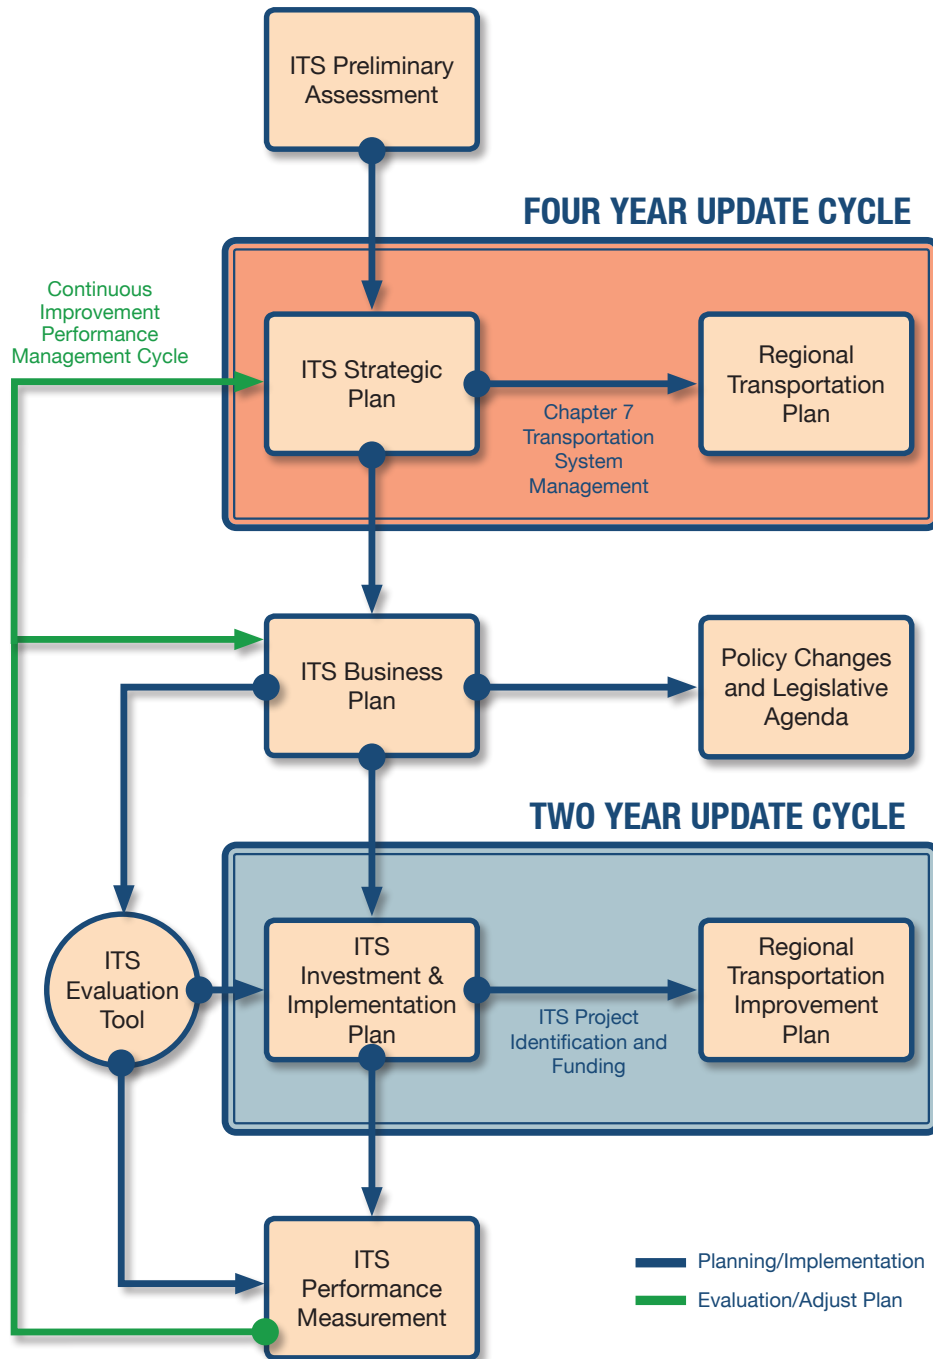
ITS Preliminary Assessment

FOUR YEAR UPDATE CYCLE

Continuous Improvement Performance Management Cycle

ITS Strategic Plan

Regional Transportation Plan

Chapter 7 Transportation System Management

ITS Business Plan

Policy Changes and Legislative Agenda

TWO YEAR UPDATE CYCLE

ITS Evaluation Tool

ITS Investment & Implementation Plan

Regional Transportation Improvement Plan

ITS Project Identification and Funding

ITS Performance Measurement

Planning/Implementation

Evaluation/Adjust Plan